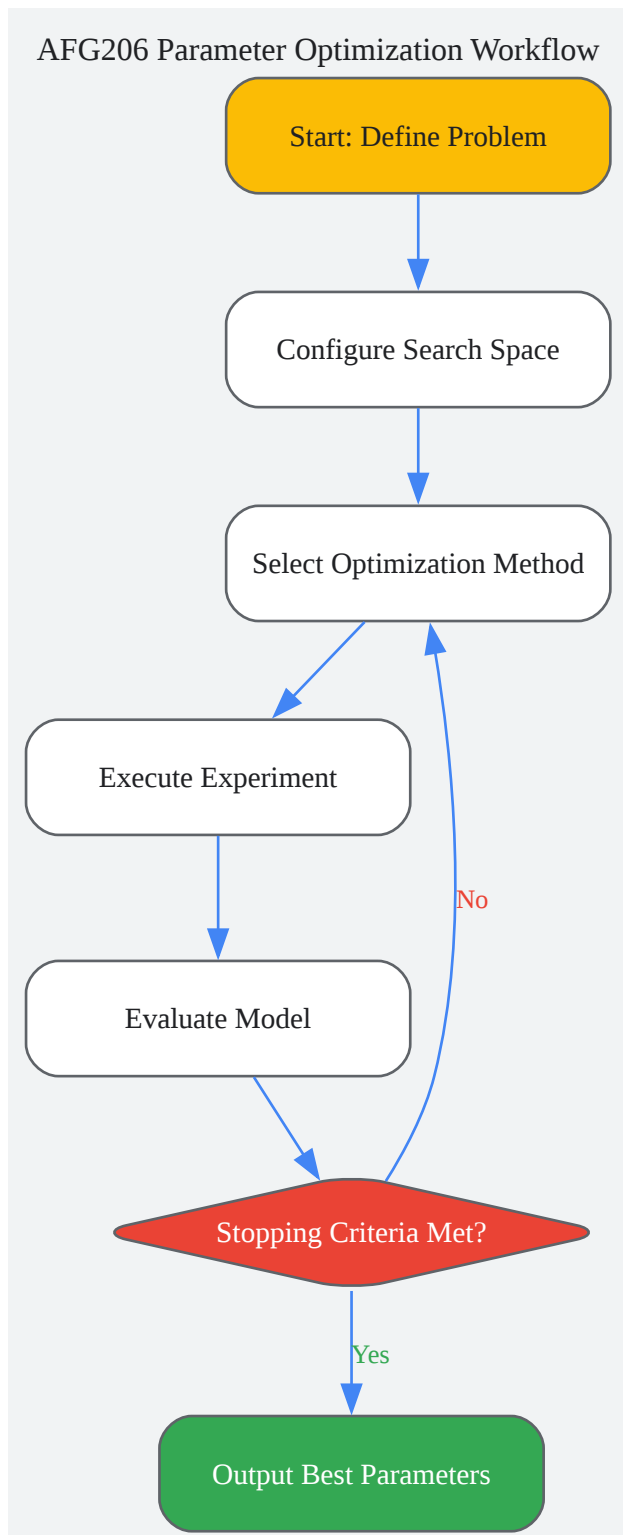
AFG206 Parameter Optimization Workflow

Start: Define Problem

Configure Search Space

Select Optimization Method

Execute Experiment

No

Evaluate Model

Stopping Criteria Met?

Yes

Output Best Parameters